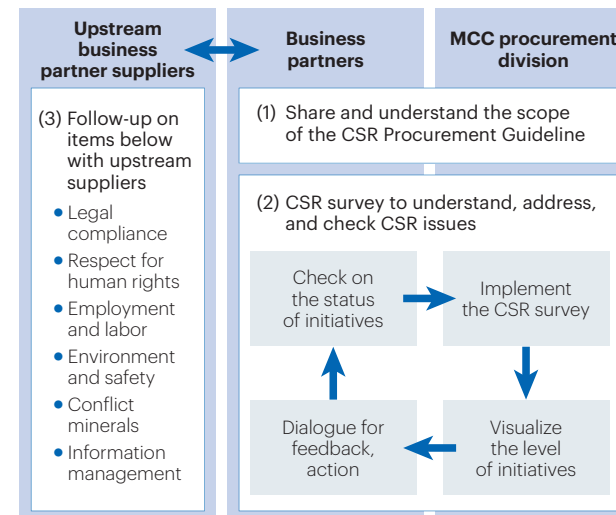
Upstream business partner suppliers

Business partners

MCC procurement division

(3) Follow-up on items below with upstream suppliers

- Legal compliance
- Respect for human rights
- Employment and labor
- Environment and safety
- Conflict minerals
- Information management

(1) Share and understand the scope of the CSR Procurement Guideline

(2) CSR survey to understand, address, and check CSR issues

Check on the status of initiatives

Implement the CSR survey

Visualize the level of initiatives

Dialogue for feedback, action